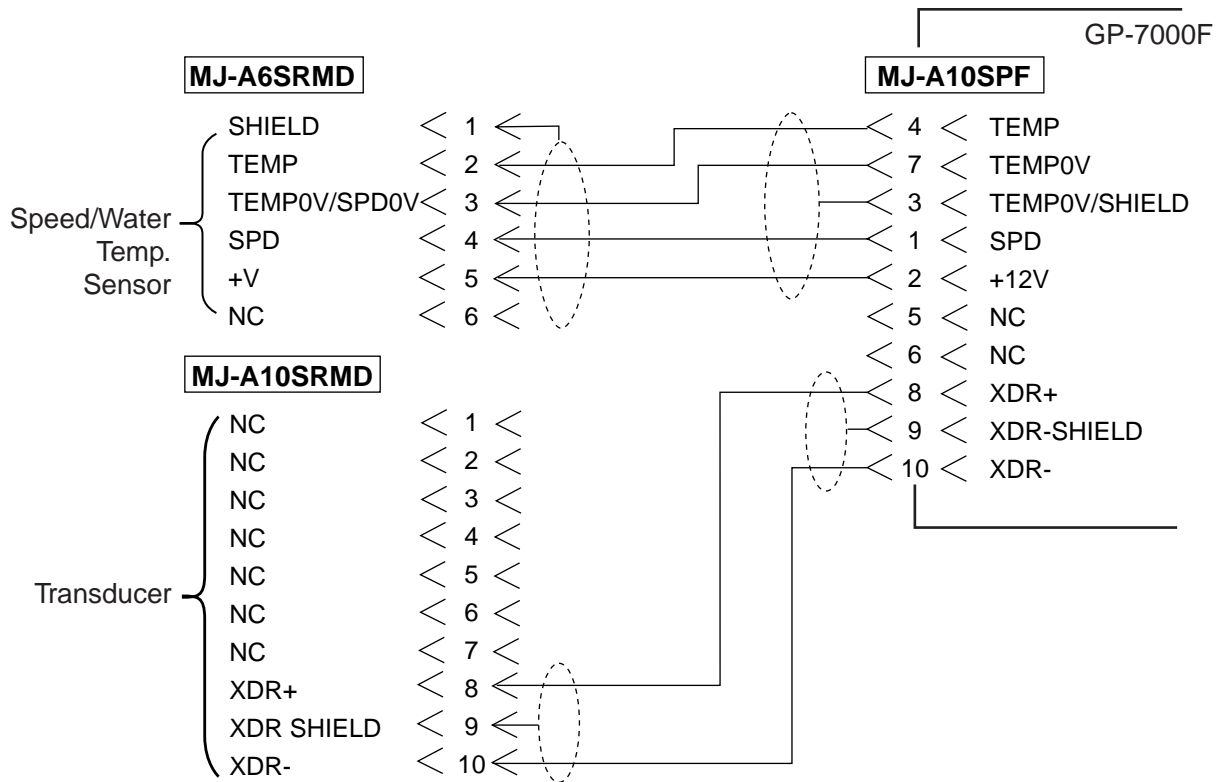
GP-7000F

MJ-A6SRMD

Speed/Water Temp. Sensor

SHIELD 1
TEMP 2
TEMP0V/SPD0V 3
SPD 4
+V 5
NC 6

MJ-A10SPF

4 TEMP
7 TEMP0V
3 TEMP0V/SHIELD
1 SPD
2 +12V
5 NC
6 NC
8 XDR+
9 XDR-SHIELD
10 XDR-

MJ-A10SRMD

Transducer

NC 1
NC 2
NC 3
NC 4
NC 5
NC 6
NC 7
XDR+ 8
XDR SHIELD 9
XDR- 10